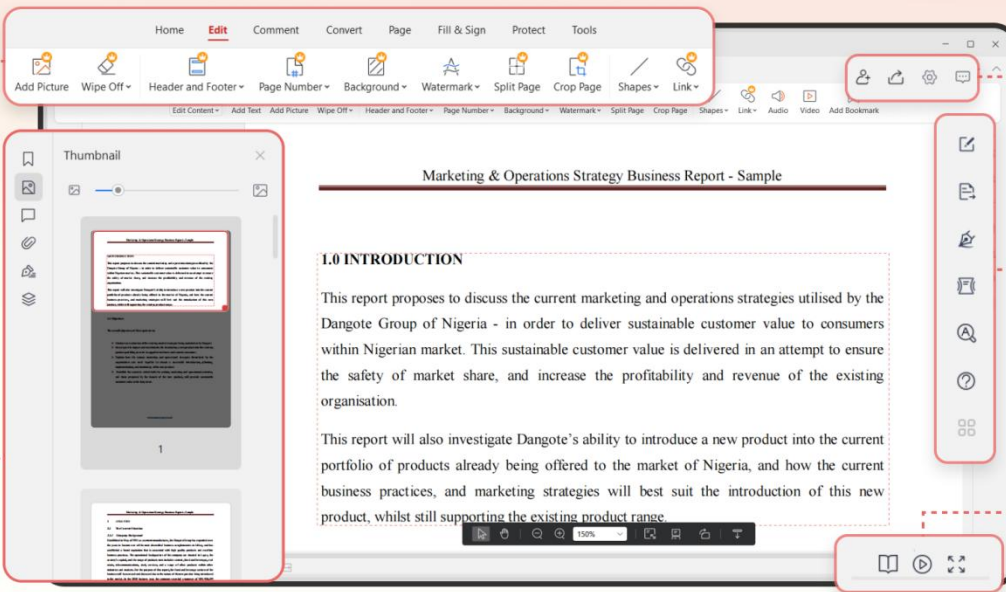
Home Edit Comment Convert Page Fill & Sign Protect Tools

Add Picture Wipe Off Header and Footer Page Number Background Watermark Split Page Crop Page Shapes Link

Edit Content Add Text Add Picture Wipe Off Header and Footer Page Number Background Watermark Split Page Crop Page Shapes Link Audio Video Add Bookmark

Thumbnail

1

Marketing & Operations Strategy Business Report - Sample

1.0 INTRODUCTION

This report proposes to discuss the current marketing and operations strategies utilised by the Dangote Group of Nigeria - in order to deliver sustainable customer value to consumers within Nigerian market. This sustainable customer value is delivered in an attempt to ensure the safety of market share, and increase the profitability and revenue of the existing organisation.

This report will also investigate Dangote's ability to introduce a new product into the current portfolio of products already being offered to the market of Nigeria, and how the current business practices, and marketing strategies will best suit the introduction of this new product, whilst still supporting the existing product range.

150%